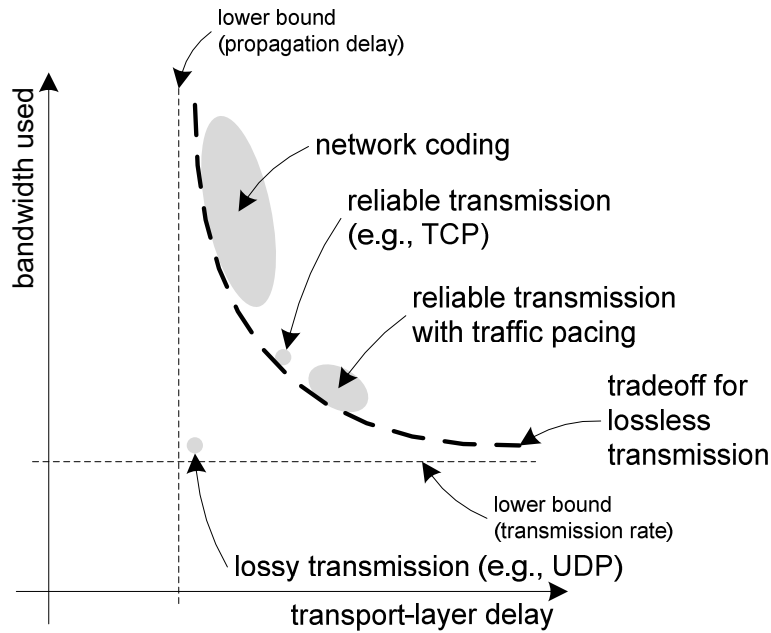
lower bound
(propagation delay)

bandwidth used

network coding

reliable transmission
(e.g., TCP)

reliable transmission
with traffic pacing

tradeoff for
lossless
transmission

lower bound
(transmission rate)

lossy transmission (e.g., UDP)

transport-layer delay